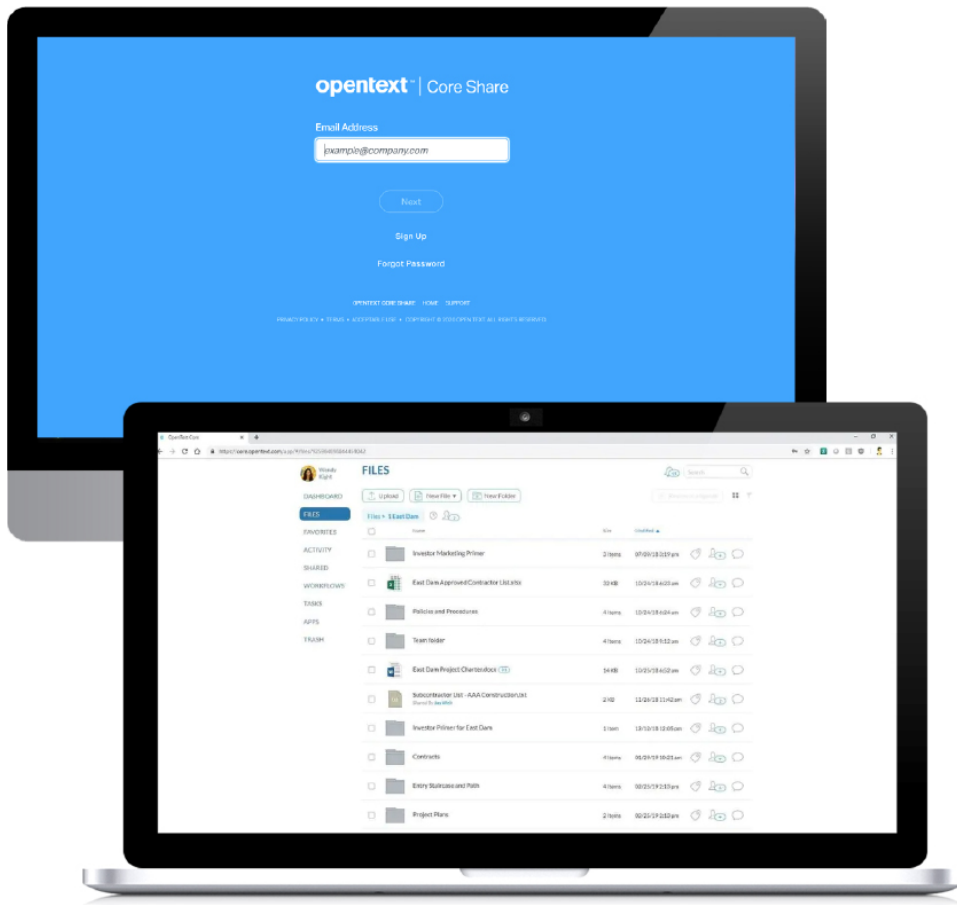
opentext™ | Core Share

Email Address

example@company.com

Next

Sign Up

Forgot Password

OPENTEXT CORE SHARE HOME SUPPORT

PRIVACY POLICY • TERMS • ACCEPTABLE USE • COPYRIGHT © 2020 OPEN TEXT. ALL RIGHTS RESERVED

OpenText Core

https://core.opentext.com/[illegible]

Wendy Kight

FILES

DASHBOARD
FILES
FAVORITES
ACTIVITY
SHARED
WORKFLOWS
TASKS
APPS
TRASH

Upload
New File
New Folder

Files > East Dam

| | Name | Size | Modified |
|---|---|---|---|
| | Investor Marketing Primer | 2 items | 07/09/18 3:19 pm |
| | East Dam Approved Contractor List.xlsx | 32 KB | 10/24/18 6:20 am |
| | Policies and Procedures | 4 items | 10/24/18 6:19 am |
| | Team folder | 4 items | 10/24/18 9:12 am |
| | East Dam Project Charter.docx | 14 KB | 10/25/18 6:02 am |
| | Subcontractor List - AAA Construction.txt | 2 KB | 11/26/18 11:42 am |
| | Investor Primer for East Dam | 1 item | 12/10/18 12:05 pm |
| | Contracts | 4 items | 06/29/19 10:25 am |
| | Entry Staircase and Path | 4 items | 08/25/19 2:29 pm |
| | Project Plans | 2 items | 08/25/19 2:32 pm |